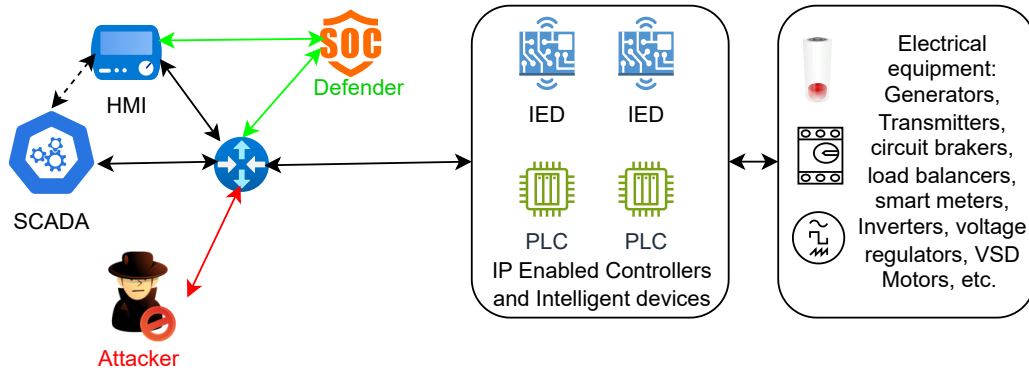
HMI

SOC

Defender

SCADA

Attacker

IED

IED

PLC

PLC

IP Enabled Controllers and Intelligent devices

Electrical equipment: Generators, Transmitters, circuit brakers, load balancers, smart meters, Inverters, voltage regulators, VSD Motors, etc.